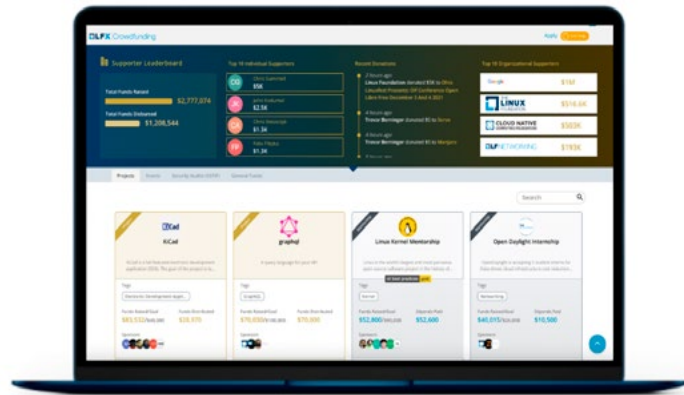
LFX Crowdfunding

Apply

Supporter Leaderboard

Total Funds Raised
$2,777,074

Total Funds Disbursed
$1,208,544

Top 10 Individual Supporters

Chris Guerrieri
$5K

John Anderson
$2.5K

Chris Aniszczyk
$1.3K

Pablo Pikabu
$1.3K

Recent Donations

2 hours ago
Linux Foundation donated $5K to Open Source Conference

4 hours ago
Trevor Bernlager donated $0 to Servo

4 hours ago
Trevor Bernlager donated $0 to Mangos

Top 10 Organizational Supporters

Google
$1M

LINUX FOUNDATION
$518.6K

CLOUD NATIVE COMPUTING FOUNDATION
$503K

LF NETWORKING
$193K

Projects

Search

KiCad

graphql

Linux Kernel Mentorship

Open Daylight Internship

Tags

Funds Raised/Goal
$83,532
$20,970

$70,650
$70,000

$52,800
$52,600

$40,075
$10,500

Sponsors